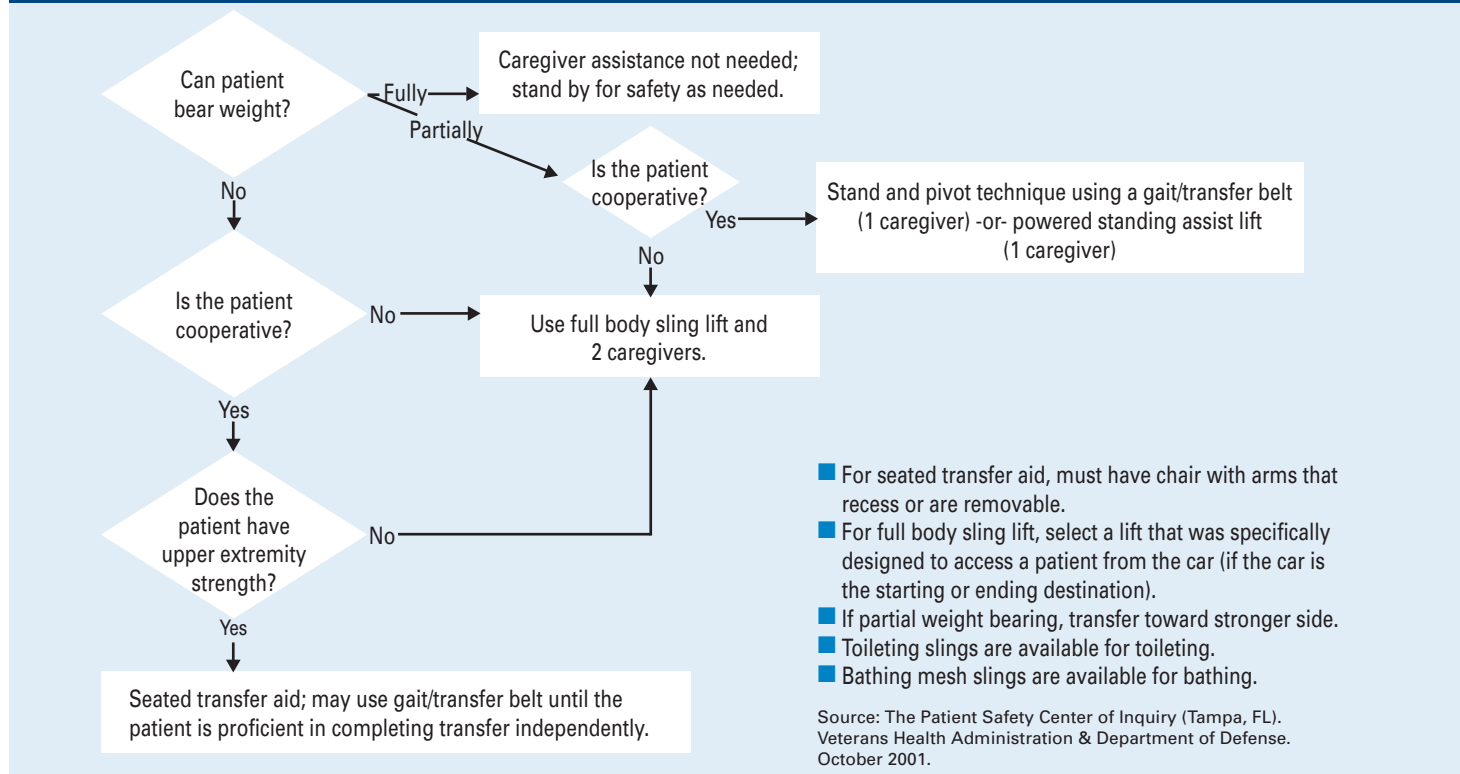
Can patient bear weight?

Fully

Caregiver assistance not needed; stand by for safety as needed.

Partially

Is the patient cooperative?

Yes

Stand and pivot technique using a gait/transfer belt (1 caregiver) -or- powered standing assist lift (1 caregiver)

No

No

Is the patient cooperative?

No

Use full body sling lift and 2 caregivers.

Yes

Does the patient have upper extremity strength?

No

Yes

Seated transfer aid; may use gait/transfer belt until the patient is proficient in completing transfer independently.

For seated transfer aid, must have chair with arms that recess or are removable.

For full body sling lift, select a lift that was specifically designed to access a patient from the car (if the car is the starting or ending destination).

If partial weight bearing, transfer toward stronger side.

Toileting slings are available for toileting.

Bathing mesh slings are available for bathing.

Source: The Patient Safety Center of Inquiry (Tampa, FL). Veterans Health Administration & Department of Defense. October 2001.